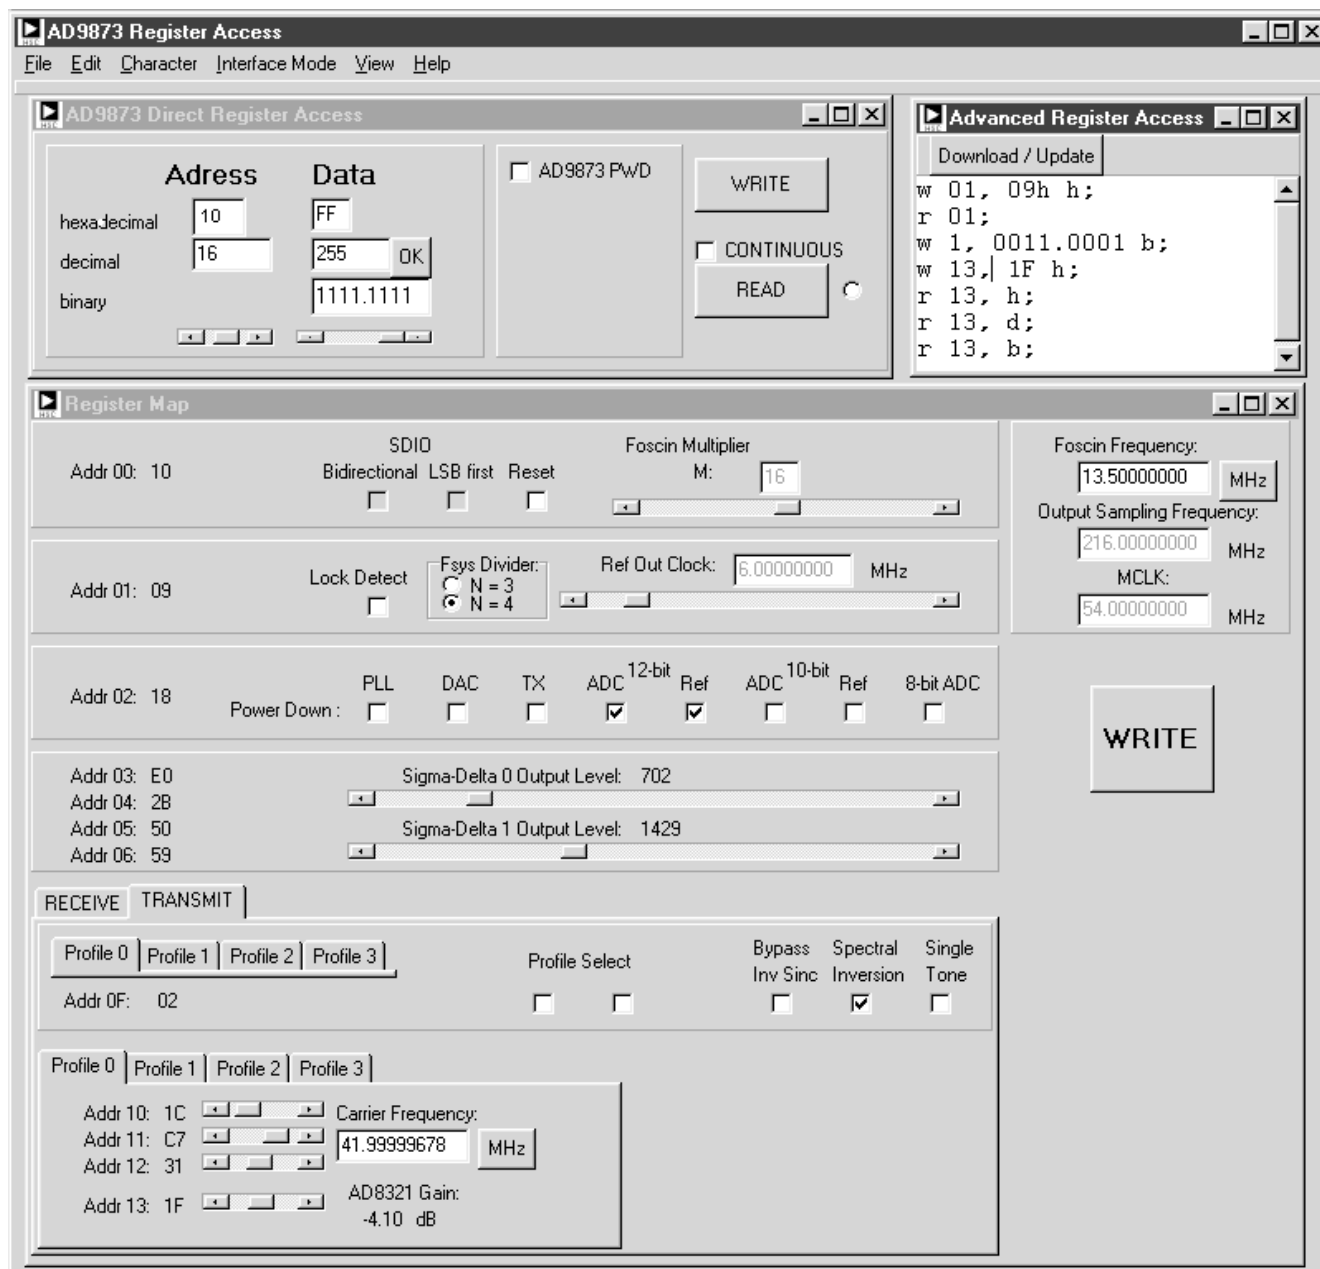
AD9873 Register Access

File Edit Character Interface Mode View Help

AD9873 Direct Register Access

Adress Data

hexadecimal 10 FF

decimal 16 255 OK

binary 1111.1111

AD9873 PWD

WRITE

CONTINUOUS

READ

Advanced Register Access

Download / Update

w 01, 09h h;
r 01;
w 1, 0011.0001 b;
w 13, 1F h;
r 13, h;
r 13, d;
r 13, b;

Register Map

Addr 00: 10

SDIO
Bidirectional LSB first Reset

Foscin Multiplier
M: 16

Foscin Frequency:
13.50000000 MHz

Output Sampling Frequency:
216.00000000 MHz

MCLK:
54.00000000 MHz

Addr 01: 09

Lock Detect

Fsys Divider:
N = 3
N = 4

Ref Out Clock: 6.00000000 MHz

Addr 02: 18

Power Down : PLL DAC TX ADC$^{12\text{-bit}}$ Ref ADC$^{10\text{-bit}}$ Ref 8-bit ADC

WRITE

Addr 03: E0
Addr 04: 2B
Addr 05: 50
Addr 06: 59

Sigma-Delta 0 Output Level: 702

Sigma-Delta 1 Output Level: 1429

RECEIVE TRANSMIT

Profile 0 Profile 1 Profile 2 Profile 3

Addr 0F: 02

Profile Select

Bypass Inv Sinc Spectral Inversion Single Tone

Profile 0 Profile 1 Profile 2 Profile 3

Addr 10: 1C
Addr 11: C7
Addr 12: 31
Addr 13: 1F

Carrier Frequency:
41.99999678 MHz

AD8321 Gain:
-4.10 dB